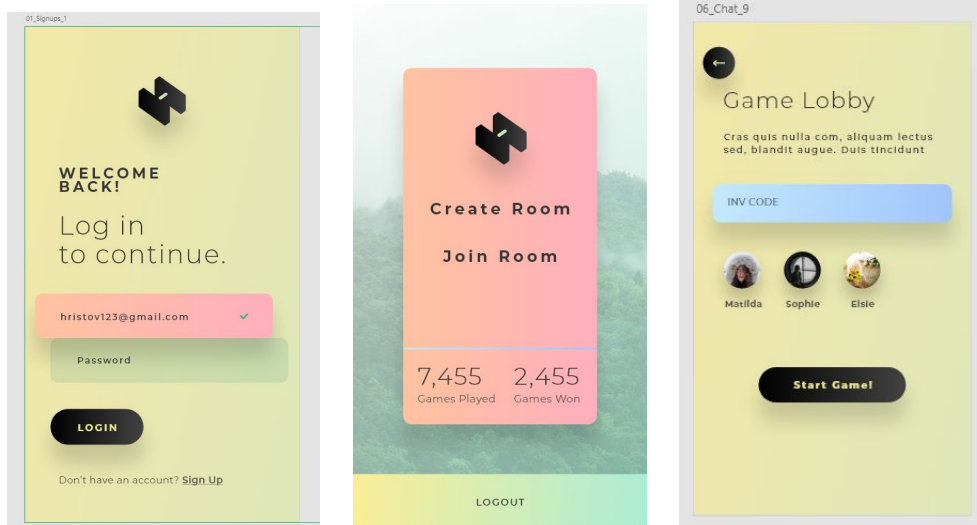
01_Signups_1

WELCOME BACK!

Log in to continue.

hristov123@gmail.com

Password

LOGIN

Don't have an account? Sign Up

Create Room

Join Room

7,455
Games Played

2,455
Games Won

LOGOUT

06_Chat_9

←

Game Lobby

Cras quis nulla com, aliquam lectus sed, blandit augue. Duis tincidunt

INV CODE

Matilda

Sophie

Elsie

Start Game!